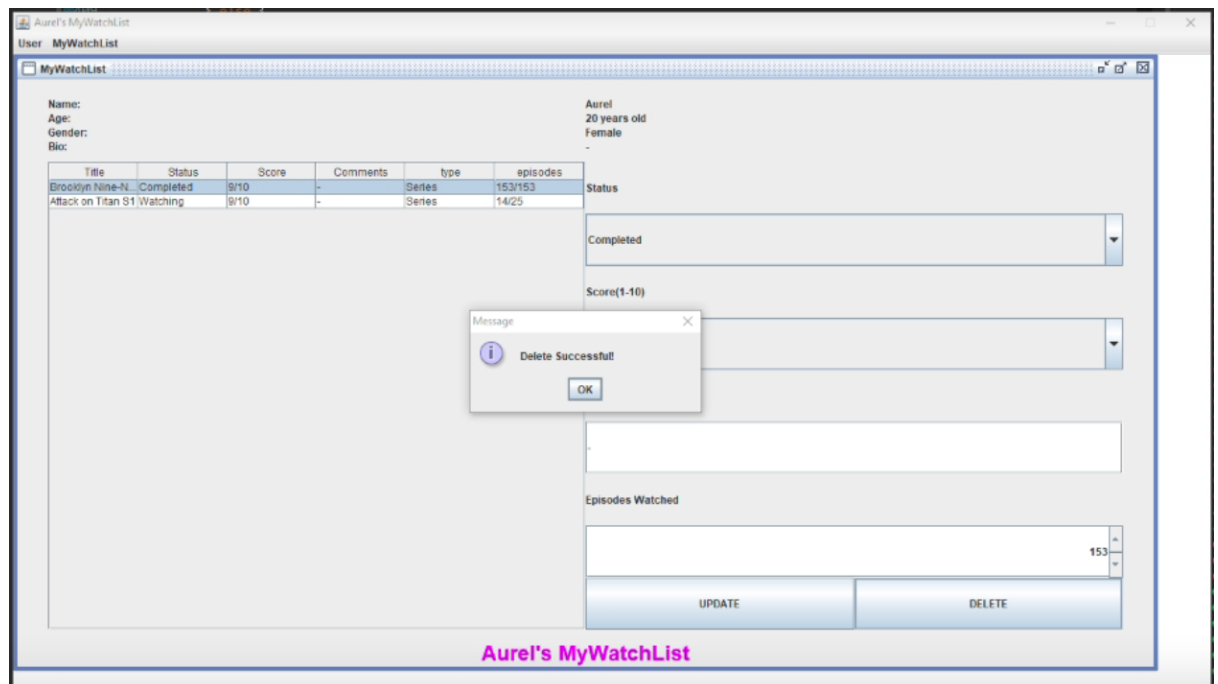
Aurel's MyWatchList

User MyWatchList

MyWatchList

Name:
Age:
Gender:
Bio:

Aurel
20 years old
Female
-

| Title | Status | Score | Comments | type | episodes |
|---|---|---|---|---|---|
| Brooklyn Nine-N... | Completed | 9/10 | - | Series | 153/153 |
| Attack on Titan S1 | Watching | 9/10 | - | Series | 14/25 |

Status

Completed

Score(1-10)

Message

Delete Successful!

OK

-

Episodes Watched

153

UPDATE

DELETE

Aurel's MyWatchList